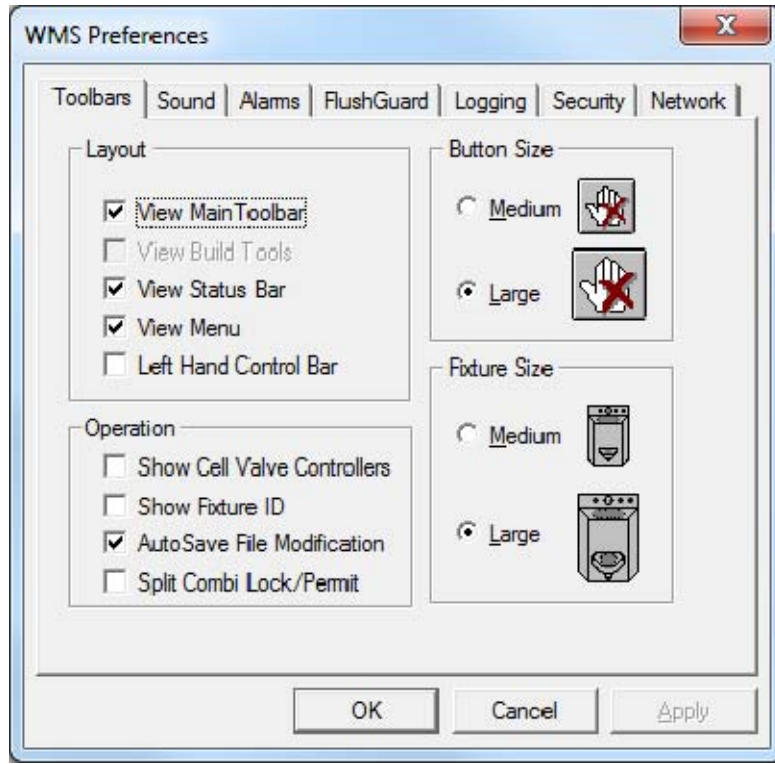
WMS Preferences

X

Toolbars | Sound | Alarms | FlushGuard | Logging | Security | Network

Layout

☑ View MainToolbar
☐ View Build Tools
☑ View Status Bar
☑ View Menu
☐ Left Hand Control Bar

Operation

☐ Show Cell Valve Controllers
☐ Show Fixture ID
☑ AutoSave File Modification
☐ Split Combi Lock/Permit

Button Size

○ Medium
◉ Large

Fixture Size

○ Medium
◉ Large

OK | Cancel | Apply